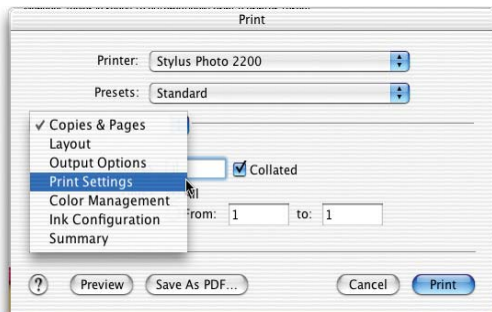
Print

Printer: Stylus Photo 2200

Presets: Standard

✓ Copies & Pages
Layout
Output Options
Print Settings
Color Management
Ink Configuration
Summary

Collated

ll

From: 1 to: 1

?

Preview

Save As PDF...

Cancel

Print